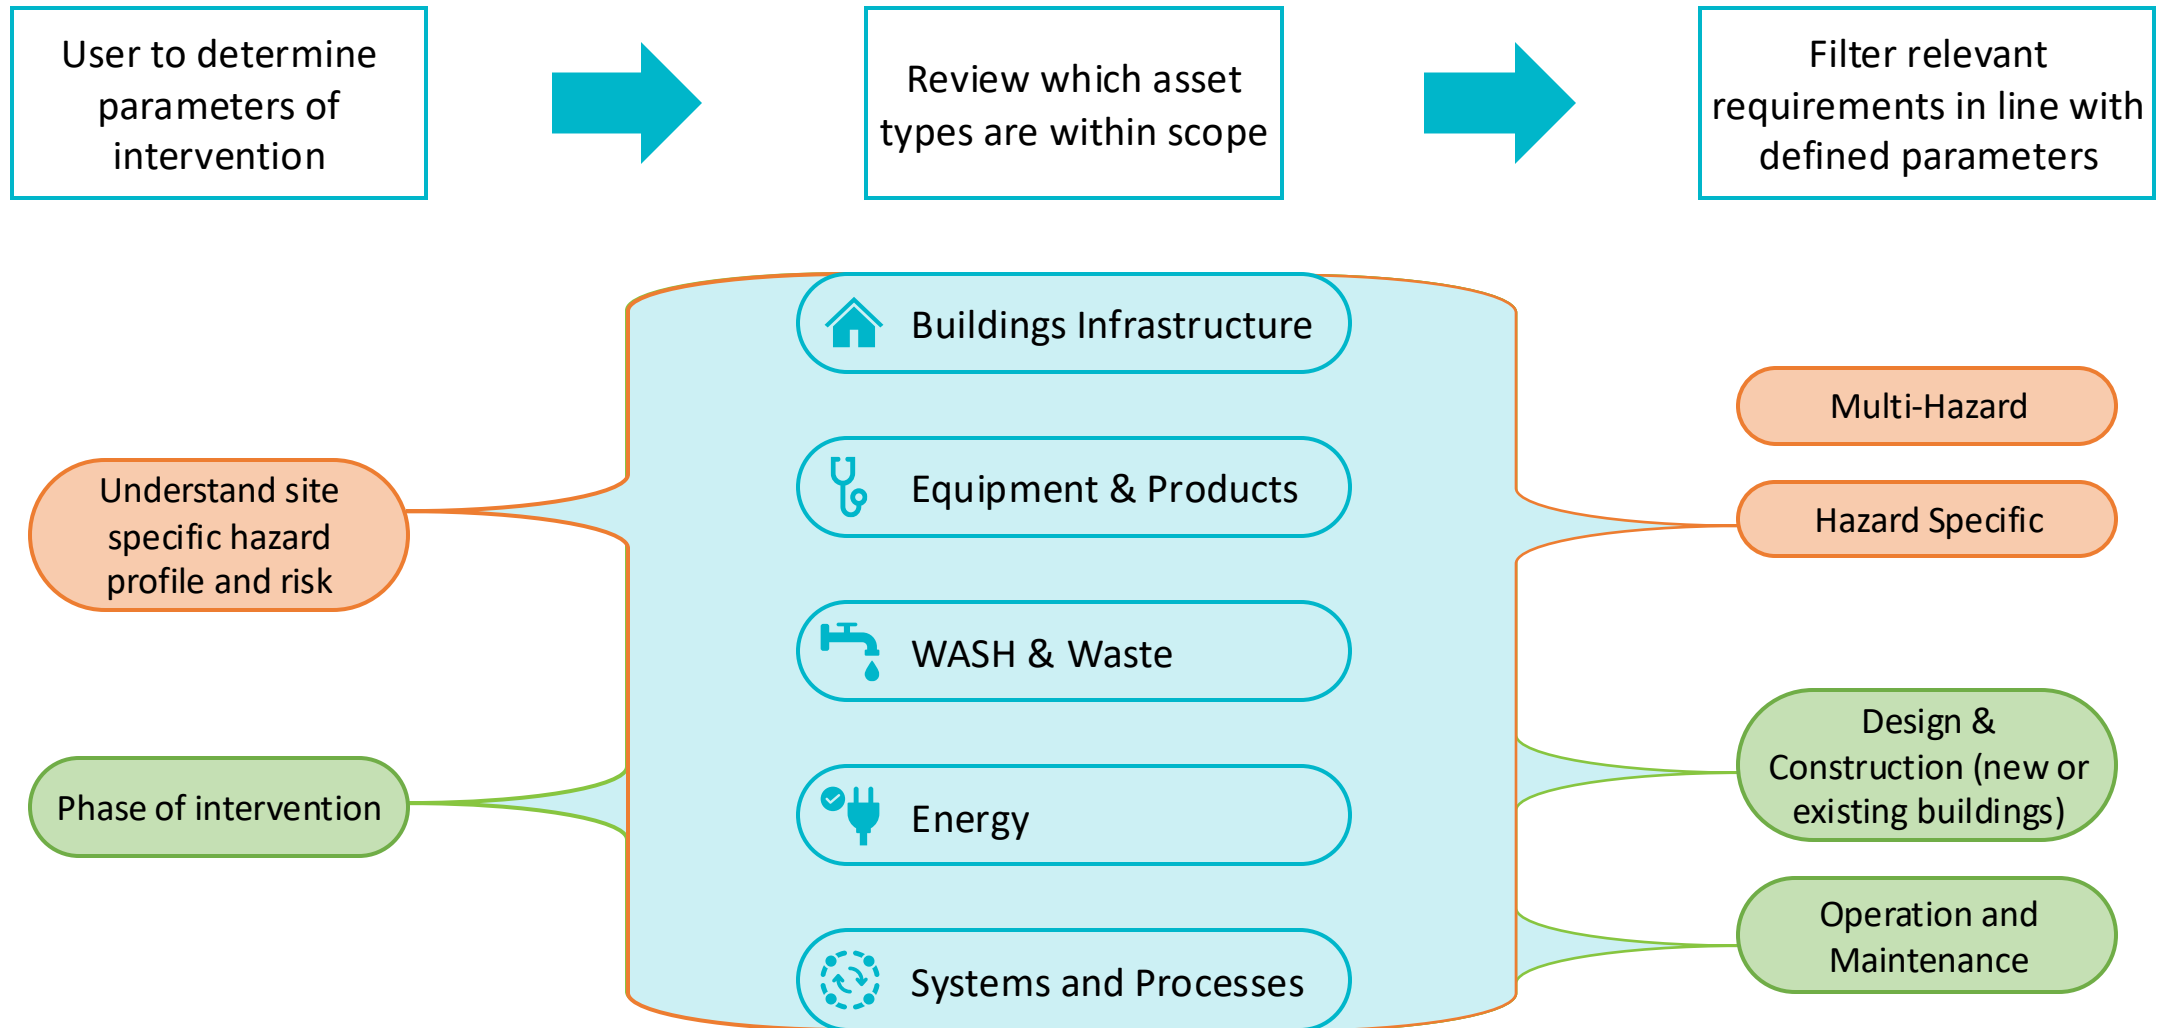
User to determine parameters of intervention

Review which asset types are within scope

Filter relevant requirements in line with defined parameters

Buildings Infrastructure

Equipment & Products

WASH & Waste

Energy

Systems and Processes

Understand site specific hazard profile and risk

Phase of intervention

Multi-Hazard

Hazard Specific

Design & Construction (new or existing buildings)

Operation and Maintenance